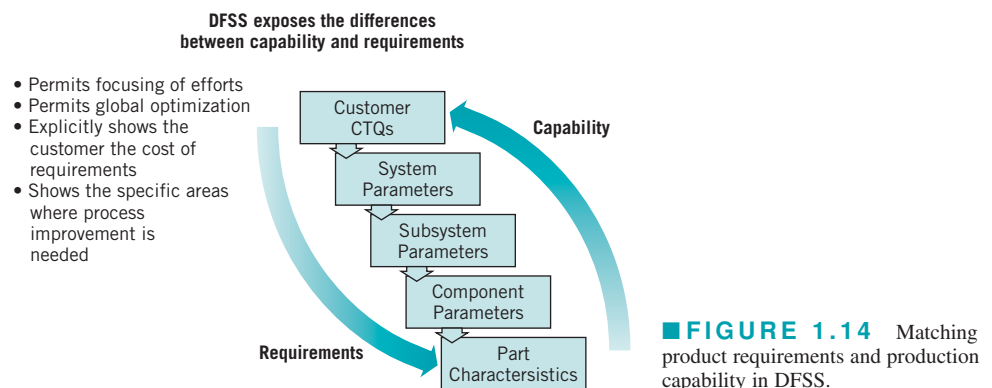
DFSS exposes the differences between capability and requirements

• Permits focusing of efforts
• Permits global optimization
• Explicitly shows the customer the cost of requirements
• Shows the specific areas where process improvement is needed

Customer CTQs

System Parameters

Subsystem Parameters

Component Parameters

Part Charactersistics

Capability

Requirements

■ FIGURE 1.14 Matching product requirements and production capability in DFSS.